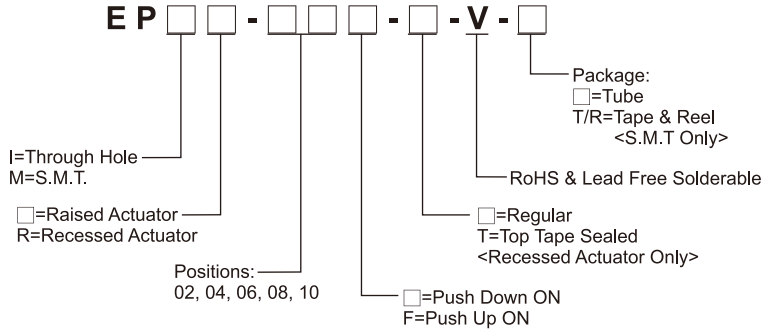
E P □ □ - □ □ □ - □ - V - □

Package:
□=Tube
T/R=Tape & Reel
<S.M.T Only>

I=Through Hole
M=S.M.T.

RoHS & Lead Free Solderable

□=Raised Actuator
R=Recessed Actuator

□=Regular
T=Top Tape Sealed
<Recessed Actuator Only>

Positions:
02, 04, 06, 08, 10

□=Push Down ON
F=Push Up ON